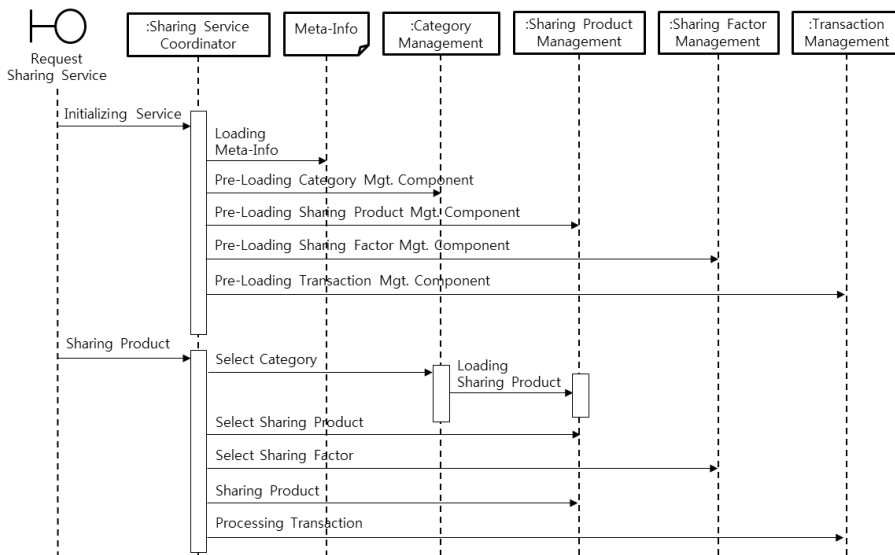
Request Sharing Service

:Sharing Service Coordinator

Meta-Info

:Category Management

:Sharing Product Management

:Sharing Factor Management

:Transaction Management

Initializing Service

Loading Meta-Info

Pre-Loading Category Mgt. Component

Pre-Loading Sharing Product Mgt. Component

Pre-Loading Sharing Factor Mgt. Component

Pre-Loading Transaction Mgt. Component

Sharing Product

Select Category

Loading Sharing Product

Select Sharing Product

Select Sharing Factor

Sharing Product

Processing Transaction